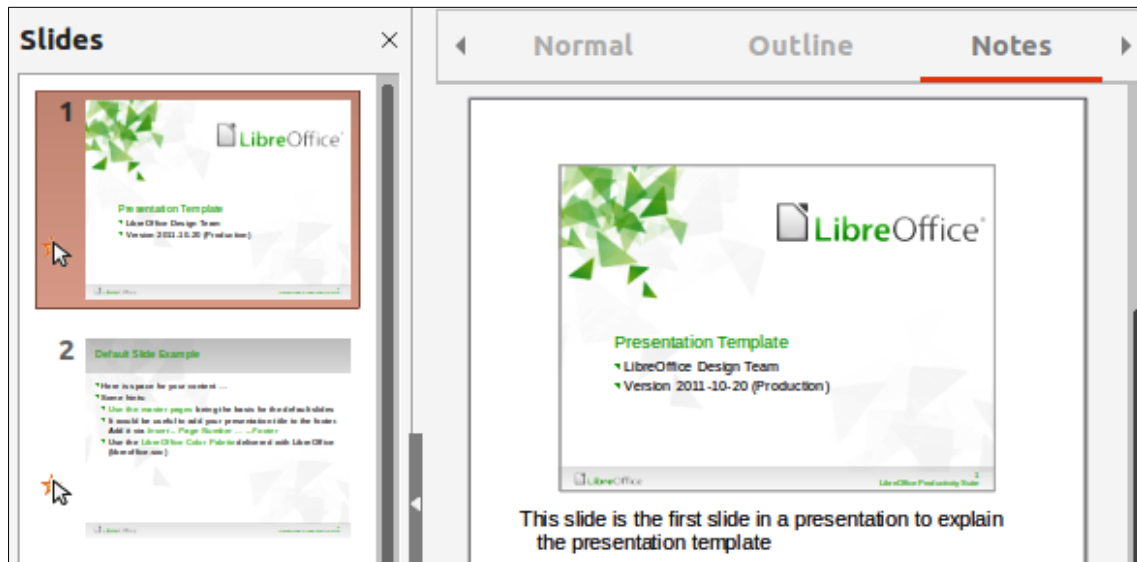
Slides

Normal Outline Notes

1

LibreOffice

Presentation Template

LibreOffice Design Team

Version 2011-10-20 (Production)

LibreOffice

2

Default Slide Example

Here is space for your content ...

Some hints:

Use the master pages being the basis for the default slides

It would be useful to add your presentation title to the footer. Add it via Insert – Page Number ... – Footer

Use the LibreOffice Color Palette delivered with LibreOffice (libreoffice.soc)

LibreOffice

LibreOffice

Presentation Template

LibreOffice Design Team

Version 2011-10-20 (Production)

LibreOffice

1

LibreOffice Productivity Suite

This slide is the first slide in a presentation to explain the presentation template